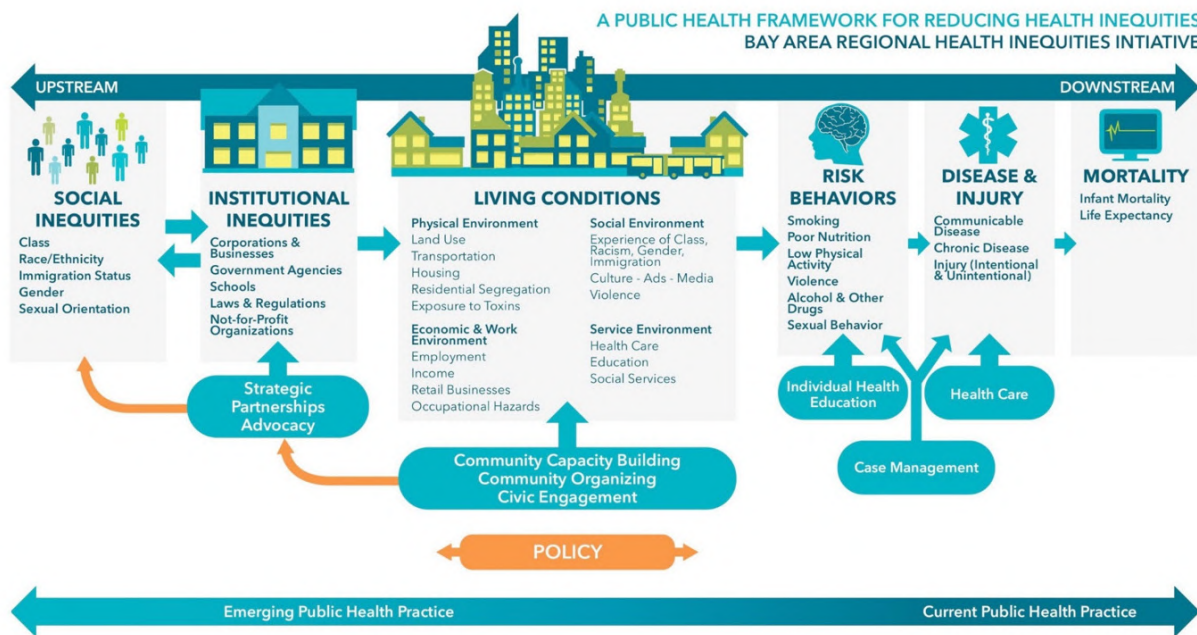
A PUBLIC HEALTH FRAMEWORK FOR REDUCING HEALTH INEQUITIES
BAY AREA REGIONAL HEALTH INEQUITIES INTIATIVE

UPSTREAM

DOWNSTREAM

SOCIAL INEQUITIES
Class
Race/Ethnicity
Immigration Status
Gender
Sexual Orientation

INSTITUTIONAL INEQUITIES
Corporations & Businesses
Government Agencies
Schools
Laws & Regulations
Not-for-Profit Organizations

LIVING CONDITIONS
Physical Environment
Land Use
Transportation
Housing
Residential Segregation
Exposure to Toxins

Economic & Work Environment
Employment
Income
Retail Businesses
Occupational Hazards

Social Environment
Experience of Class, Racism, Gender, Immigration
Culture - Ads - Media
Violence

Service Environment
Health Care
Education
Social Services

RISK BEHAVIORS
Smoking
Poor Nutrition
Low Physical Activity
Violence
Alcohol & Other Drugs
Sexual Behavior

DISEASE & INJURY
Communicable Disease
Chronic Disease
Injury (Intentional & Unintentional)

MORTALITY
Infant Mortality
Life Expectancy

Strategic Partnerships Advocacy

Community Capacity Building
Community Organizing
Civic Engagement

Individual Health Education

Health Care

Case Management

POLICY

Emerging Public Health Practice

Current Public Health Practice